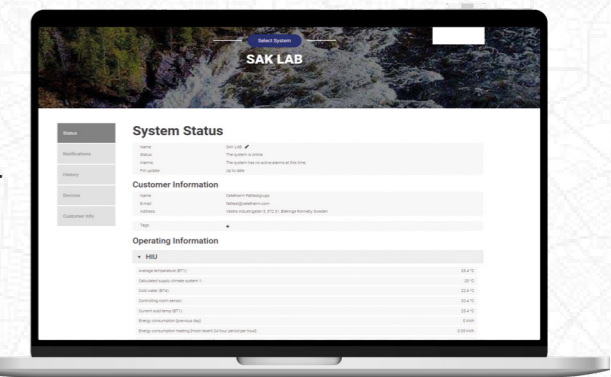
Select System

SAK LAB

Status

Notifications

History

Devices

Customer Info

System Status

| Name | SAK LAB |
|---|---|
| Status | The system is online |
| Alarms | The system has no active alarms at this time |
| FW update | Up to date |

Customer Information

| Name | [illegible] |
|---|---|
| Email | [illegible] |
| Address | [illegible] |

Tags +

Operating Information

HIU

| Average temperature (BT1) | 23.4 °C |
|---|---|
| Calculated supply climate system 1 | 23 °C |
| Cold water (BT4) | 23.4 °C |
| Controlling room sensor | 23.4 °C |
| Current add temp (BT1) | 23.4 °C |
| Energy consumption (previous day) | 0 kWh |
| Energy consumption heating (most recent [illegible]) | 0.00 kWh |